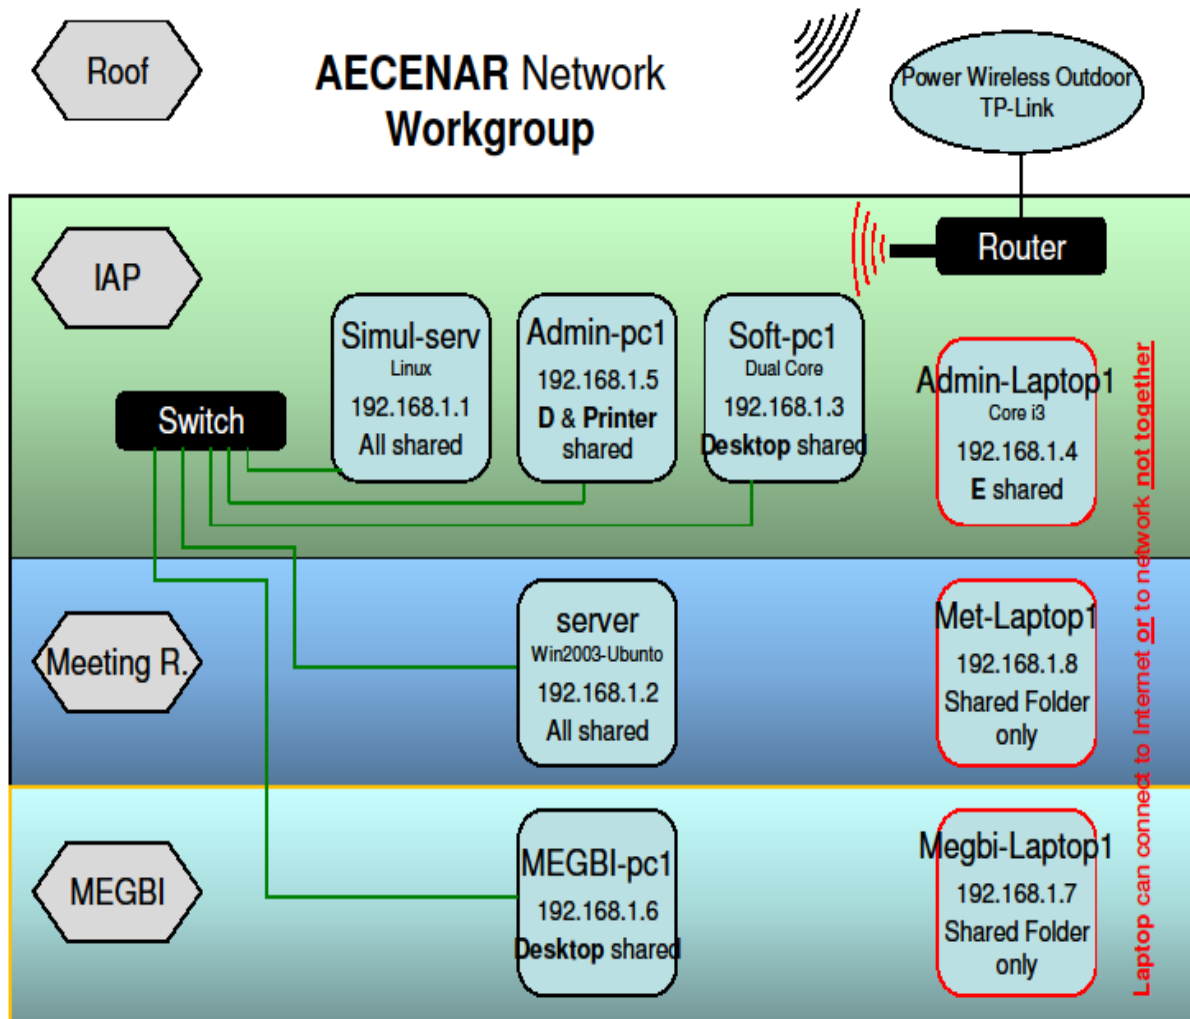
Roof

AECENAR Network
Workgroup

Power Wireless Outdoor
TP-Link

Router

IAP

Switch

Simul-serv
Linux
192.168.1.1
All shared

Admin-pc1
192.168.1.5
D & Printer
shared

Soft-pc1
Dual Core
192.168.1.3
Desktop shared

Admin-Laptop1
Core i3
192.168.1.4
E shared

Meeting R.

server
Win2003-Ubunto
192.168.1.2
All shared

Met-Laptop1
192.168.1.8
Shared Folder
only

MEGBI

MEGBI-pc1
192.168.1.6
Desktop shared

Megbi-Laptop1
192.168.1.7
Shared Folder
only

Laptop can connect to Internet or to network not together